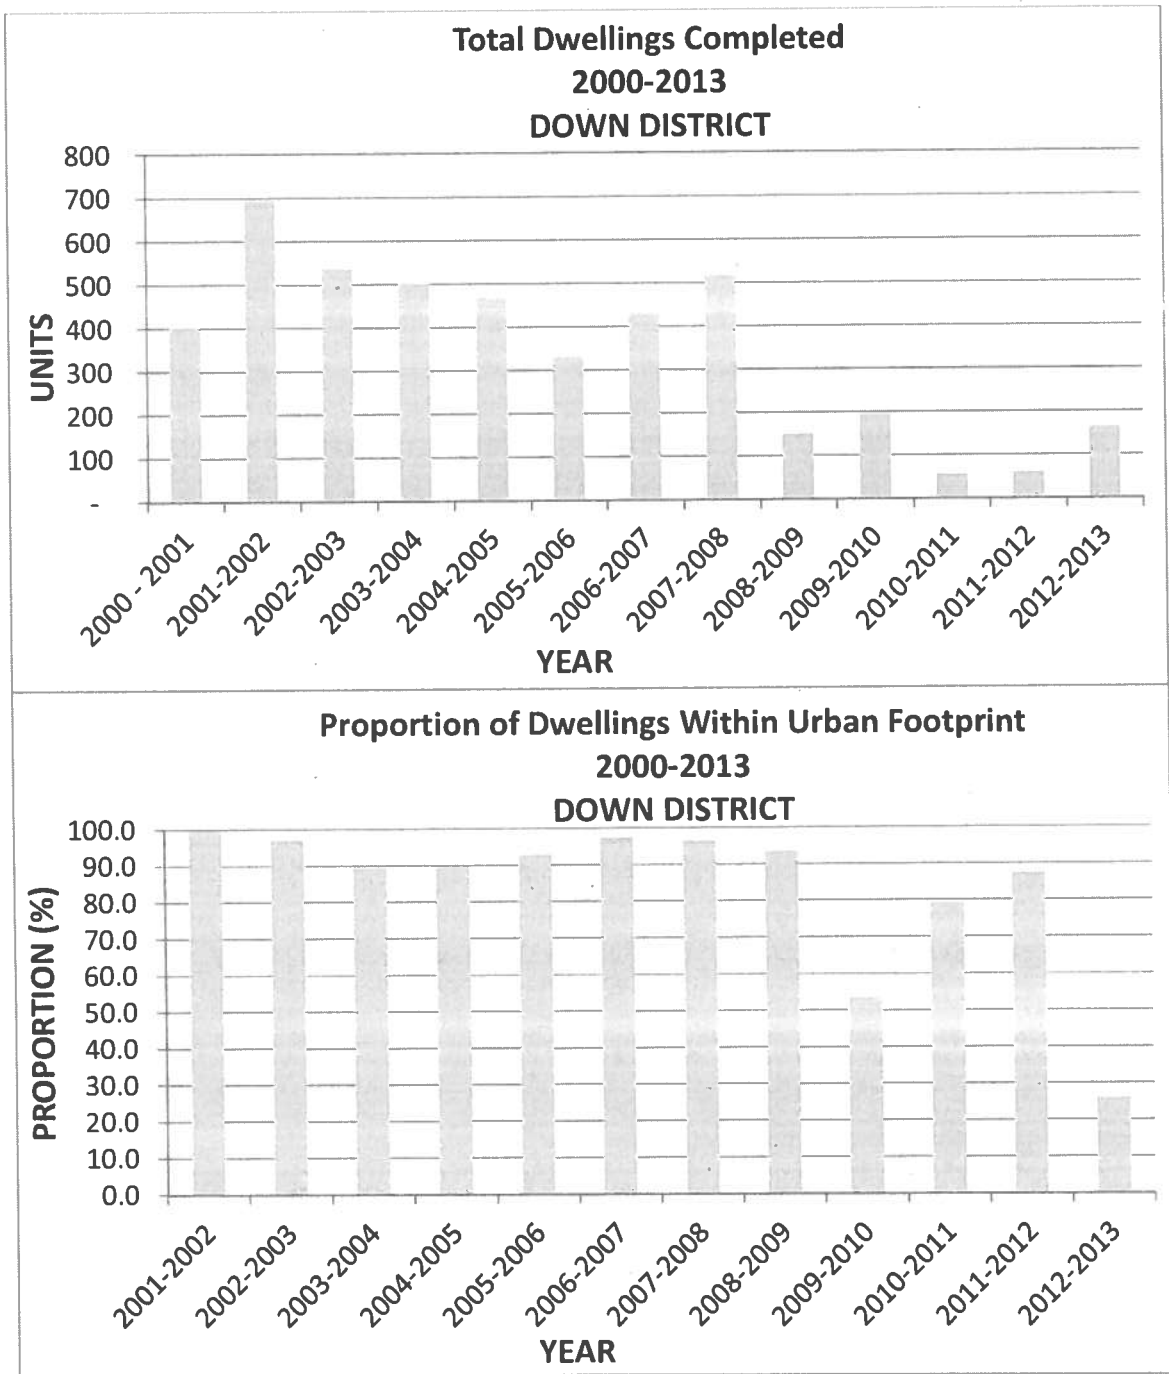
Total Dwellings Completed
2000-2013
DOWN DISTRICT

800
700
600
500
400
300
200
100
-

UNITS

2000 - 2001
2001-2002
2002-2003
2003-2004
2004-2005
2005-2006
2006-2007
2007-2008
2008-2009
2009-2010
2010-2011
2011-2012
2012-2013

YEAR

Proportion of Dwellings Within Urban Footprint
2000-2013
DOWN DISTRICT

100.0
90.0
80.0
70.0
60.0
50.0
40.0
30.0
20.0
10.0
0.0

PROPORTION (%)

2001-2002
2002-2003
2003-2004
2004-2005
2005-2006
2006-2007
2007-2008
2008-2009
2009-2010
2010-2011
2011-2012
2012-2013

YEAR